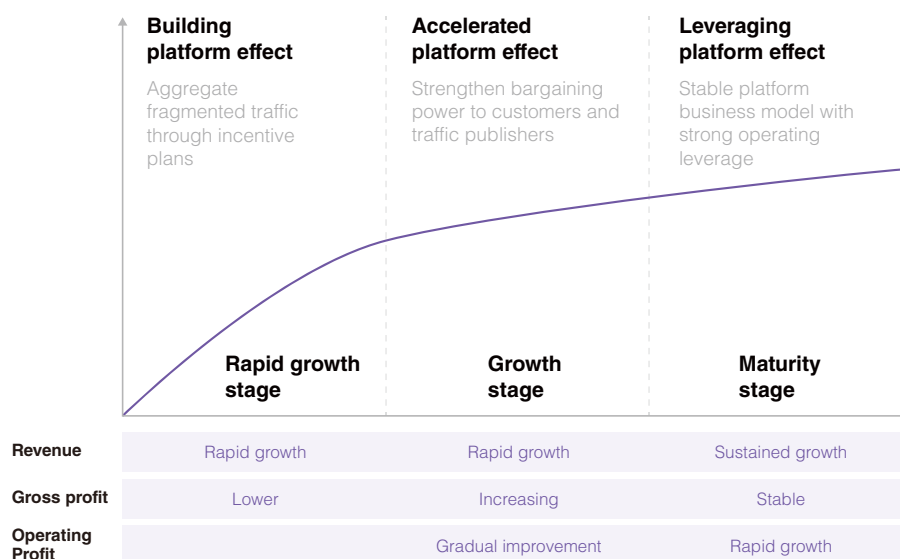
Building platform effect

Aggregate fragmented traffic through incentive plans

Accelerated platform effect

Strengthen bargaining power to customers and traffic publishers

Leveraging platform effect

Stable platform business model with strong operating leverage

Rapid growth stage

Growth stage

Maturity stage

| | | | |
|---|---|---|---|
| Revenue | Rapid growth | Rapid growth | Sustained growth |
| Gross profit | Lower | Increasing | Stable |
| Operating Profit | | Gradual improvement | Rapid growth |